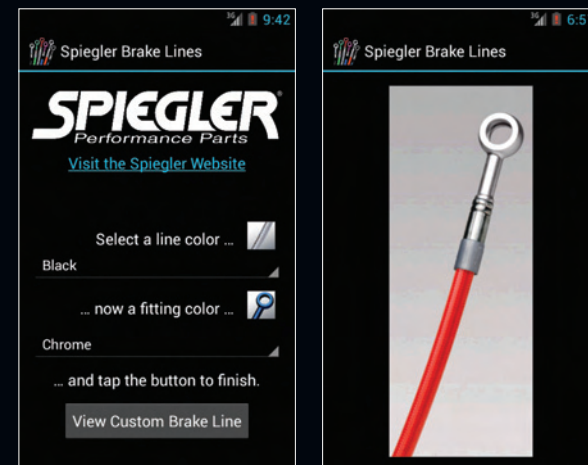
3G 9:42

Spiegler Brake Lines

SPIEGLER®
Performance Parts

Visit the Spiegler Website

Select a line color ...

Black

... now a fitting color ...

Chrome

... and tap the button to finish.

View Custom Brake Line

3G 6:5

Spiegler Brake Lines